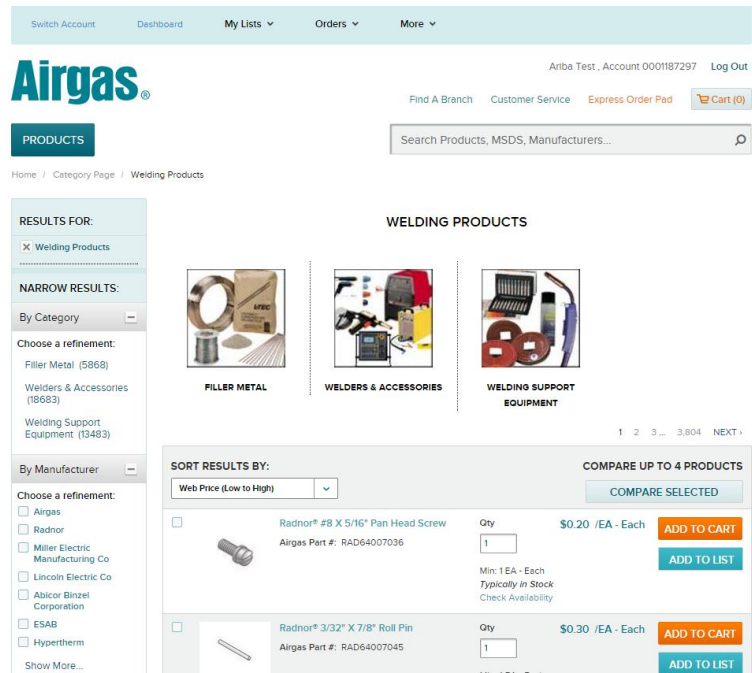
Switch Account Dashboard My Lists ⌄ Orders ⌄ More ⌄

Airgas®

Ariba Test , Account 0001187297 Log Out

Find A Branch Customer Service Express Order Pad Cart (0)

PRODUCTS

Search Products, MSDS, Manufacturers...

Home / Category Page / Welding Products

RESULTS FOR:

✕ Welding Products

NARROW RESULTS:

By Category

Choose a refinement:

Filler Metal (5868)

Welders & Accessories (18683)

Welding Support Equipment (13483)

By Manufacturer

Choose a refinement:

Airgas

Radnor

Miller Electric Manufacturing Co

Lincoln Electric Co

Abicor Binzel Corporation

ESAB

Hypertherm

Show More...

WELDING PRODUCTS

FILLER METAL

WELDERS & ACCESSORIES

WELDING SUPPORT EQUIPMENT

1 2 3... 3,804 NEXT ›

SORT RESULTS BY:

Web Price (Low to High)

COMPARE UP TO 4 PRODUCTS

COMPARE SELECTED

Radnor® #8 X 5/16" Pan Head Screw

Airgas Part #: RAD64007036

Qty

1

Min: 1 EA - Each

Typically in Stock

Check Availability

$0.20 /EA - Each

ADD TO CART

ADD TO LIST

Radnor® 3/32" X 7/8" Roll Pin

Airgas Part #: RAD64007045

Qty

1

$0.30 /EA - Each

ADD TO CART

ADD TO LIST